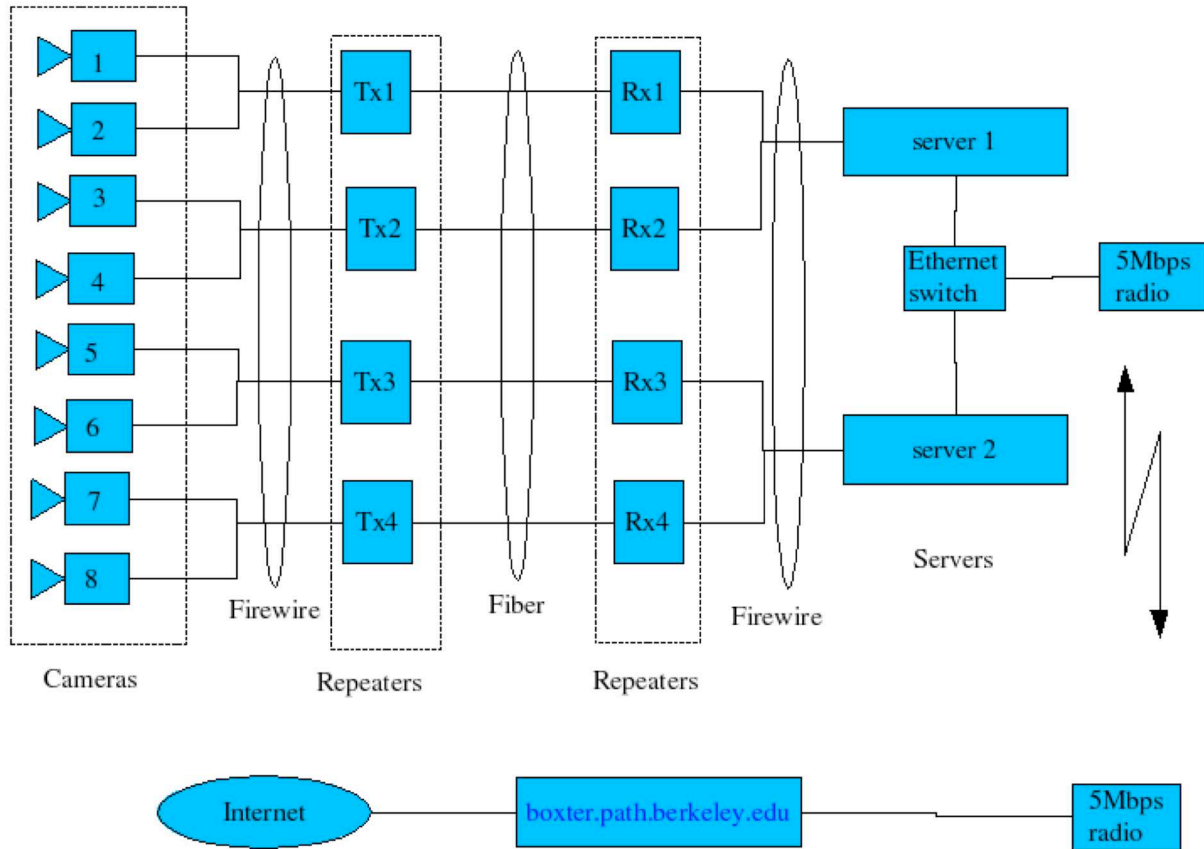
1
2
3
4
5
6
7
8
Cameras

Firewire

Tx1
Tx2
Tx3
Tx4
Repeaters

Fiber

Rx1
Rx2
Rx3
Rx4
Repeaters

Firewire

server 1
Ethernet switch
5Mbps radio
server 2
Servers

Internet
boxter.path.berkeley.edu
5Mbps radio